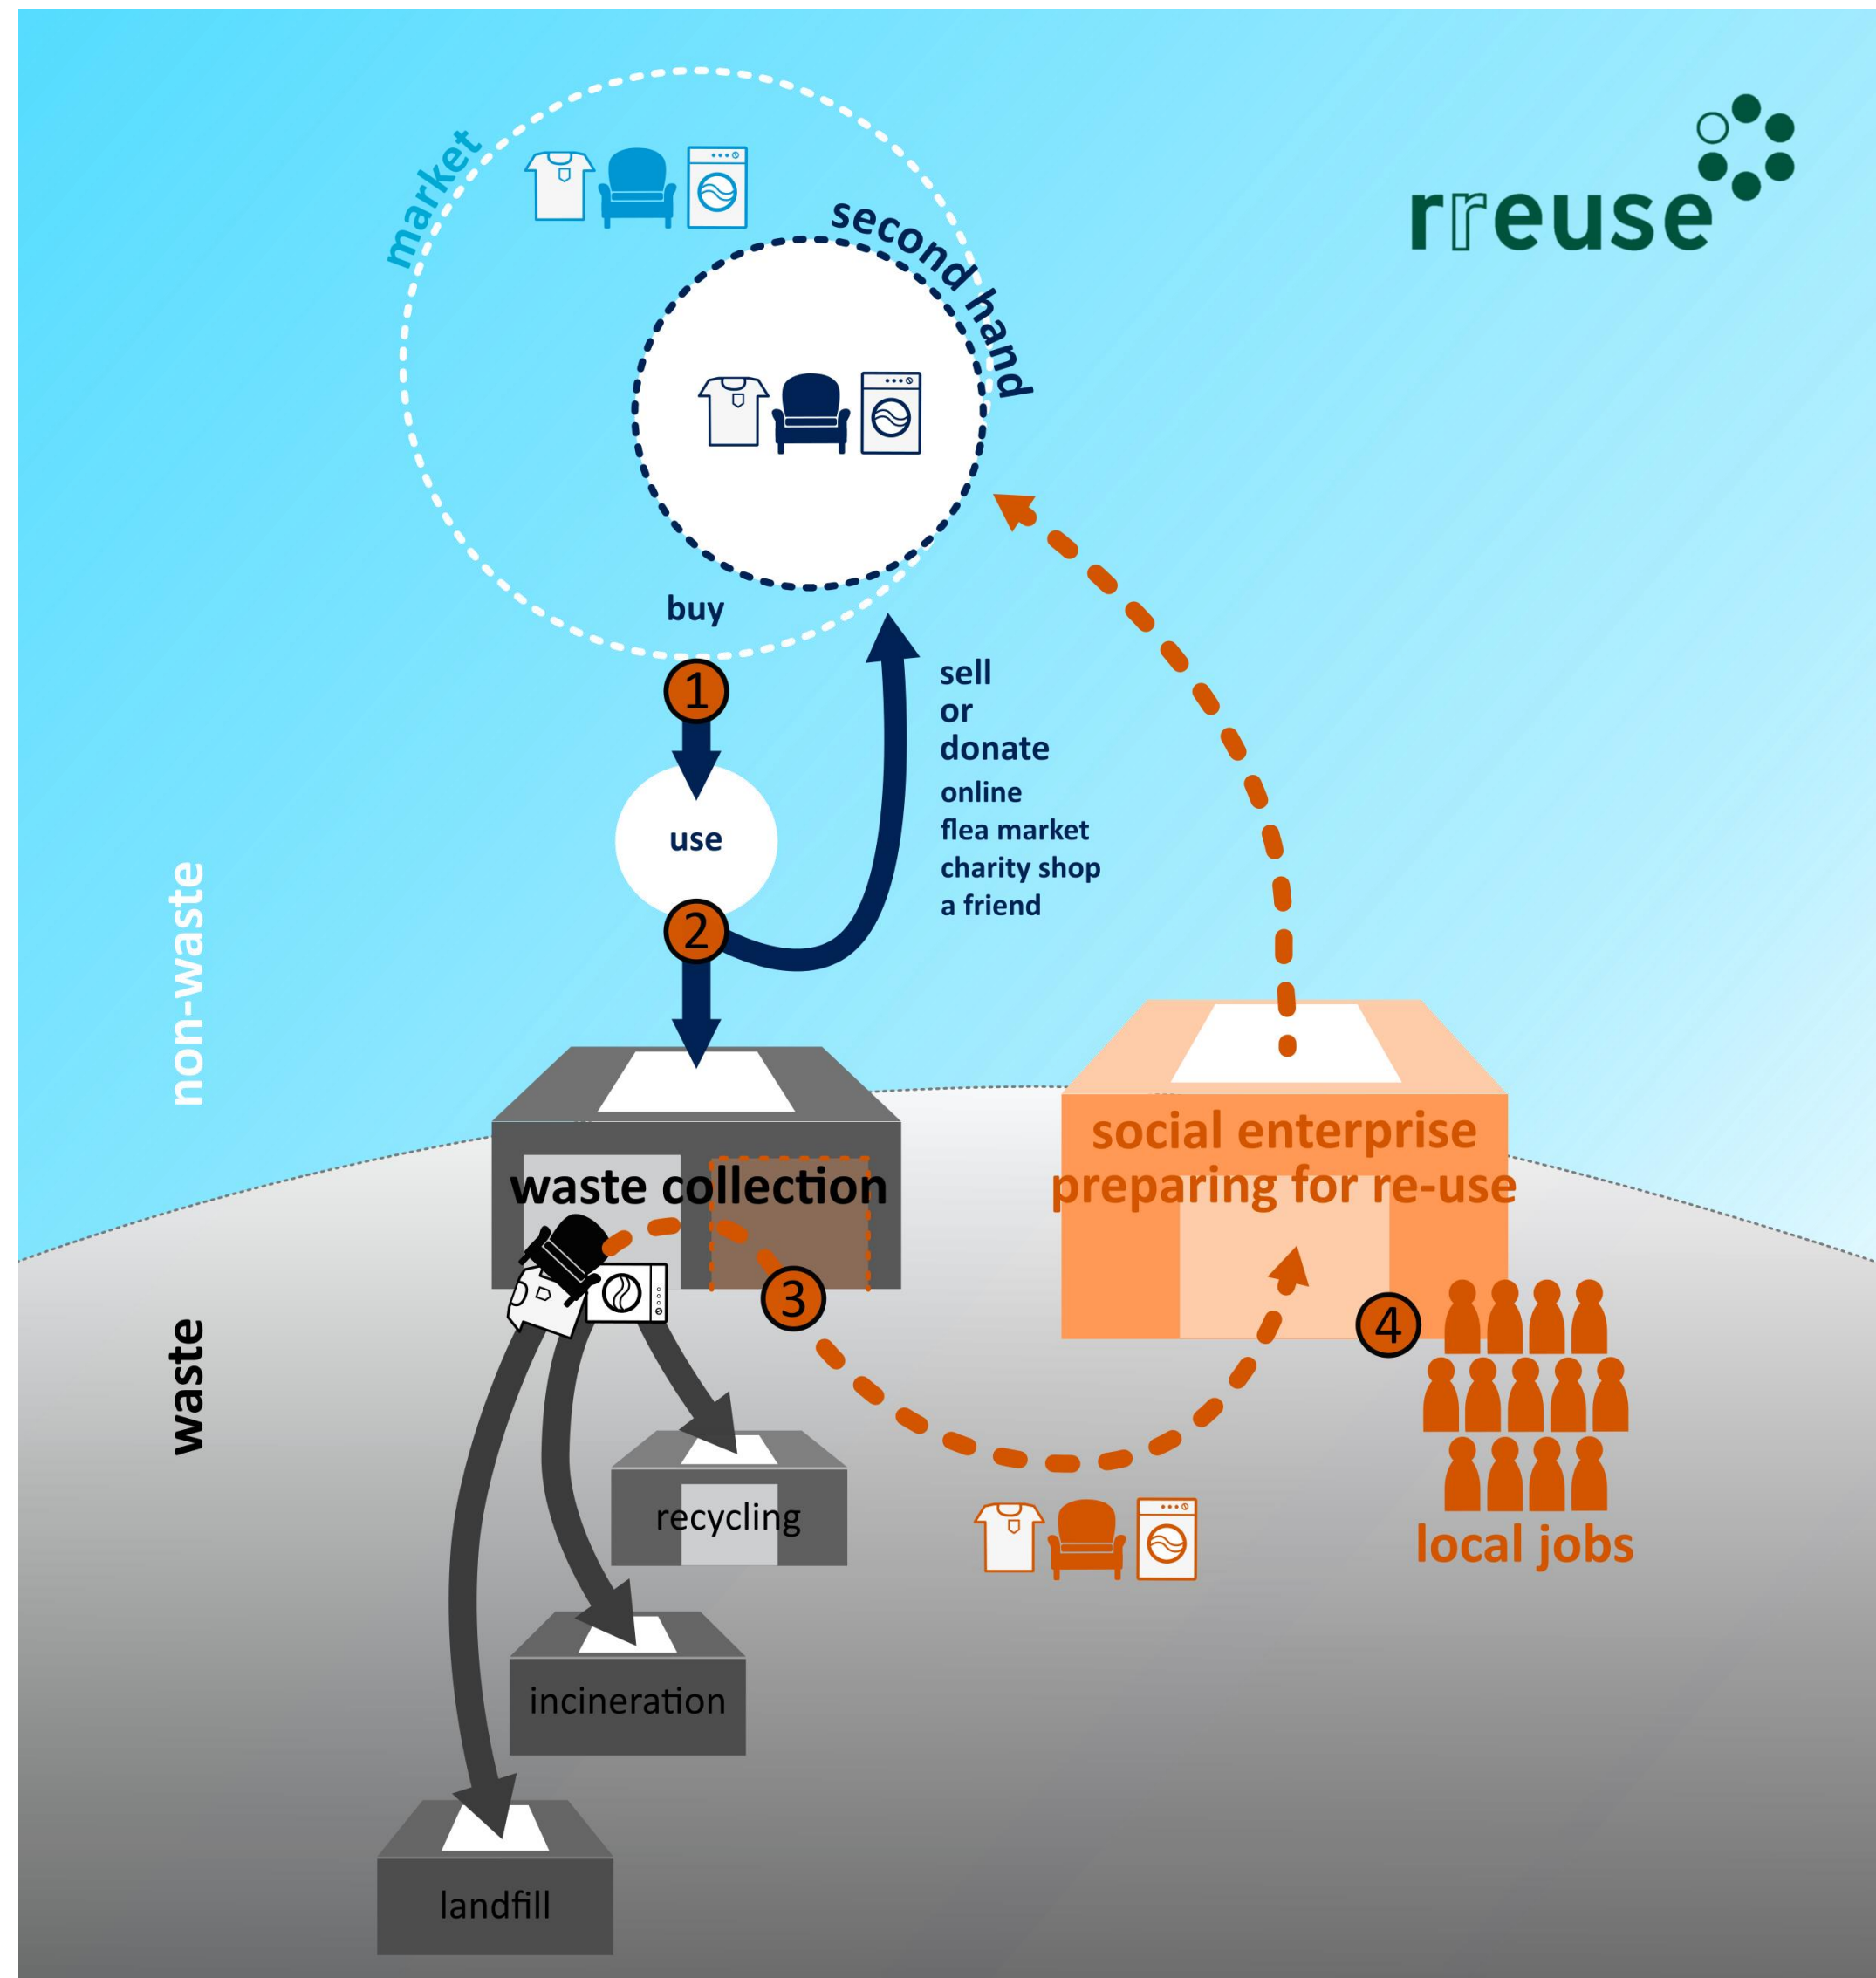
rreuse

market

second hand

buy

1

use

2

sell
or
donate
online
flea market
charity shop
a friend

non-waste

waste

waste collection

3

social enterprise
preparing for re-use

4

local jobs

recycling

incineration

landfill